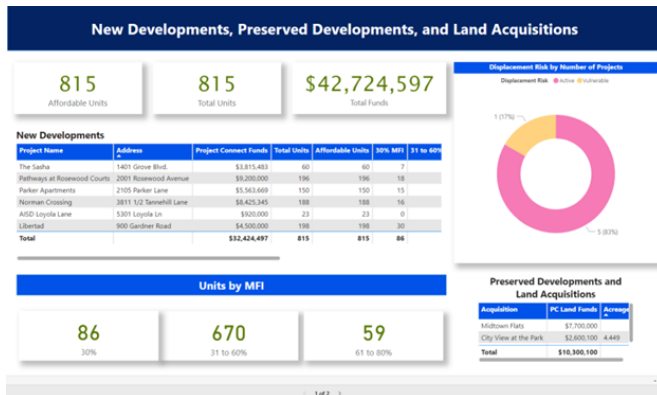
New Developments, Preserved Developments, and Land Acquisitions

815
Affordable Units

815
Total Units

$42,724,597
Total Funds

Displacement Risk by Number of Projects

Displacement Risk ● Active ● Vulnerable

1 (17%)

5 (83%)

New Developments

| Project Name | Address | Project Connect Funds | Total Units | Affordable Units | 30% MFI | 31 to 60% |
|---|---|---|---|---|---|---|
| The Sasha | 1401 Grove Blvd. | $3,815,483 | 60 | 60 | 7 | |
| Pathways at Rosewood Courts | 2001 Rosewood Avenue | $9,200,000 | 196 | 196 | 18 | |
| Parker Apartments | 2105 Parker Lane | $5,563,669 | 150 | 150 | 15 | |
| Norman Crossing | 3811 1/2 Tannehill Lane | $8,425,345 | 188 | 188 | 16 | |
| AISD Loyola Lane | 5301 Loyola Ln | $920,000 | 23 | 23 | 0 | |
| Libertad | 900 Gardner Road | $4,500,000 | 198 | 198 | 30 | |
| Total | | $32,424,497 | 815 | 815 | 86 | |

Units by MFI

86
30%

670
31 to 60%

59
61 to 80%

Preserved Developments and Land Acquisitions

| Acquisition | PC Land Funds | Acreage |
|---|---|---|
| Midtown Flats | $7,700,000 | |
| City View at the Park | $2,600,100 | 4.449 |
| Total | $10,300,100 | |

1 of 2